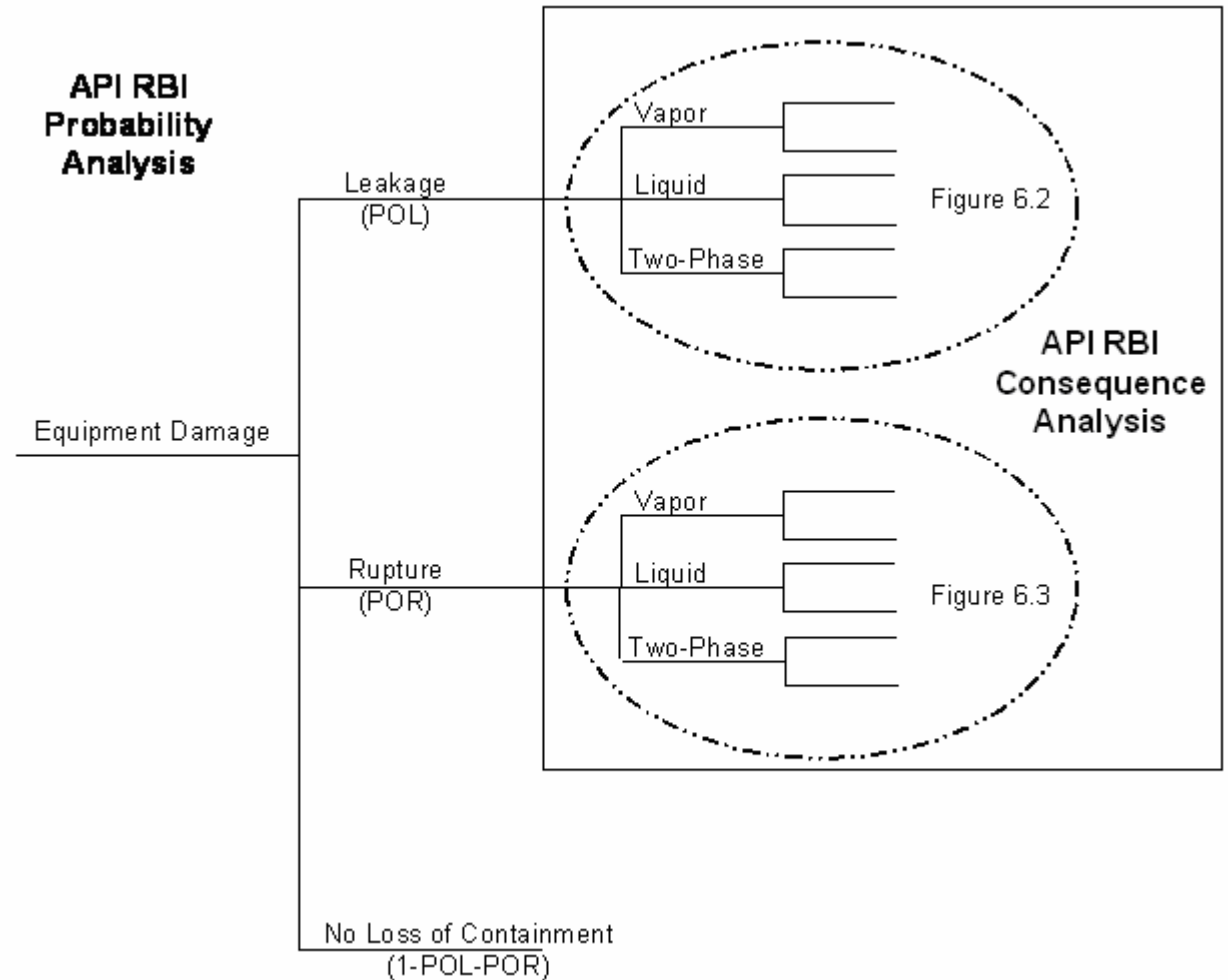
API RBI Probability Analysis

Equipment Damage

Leakage (POL)

Vapor

Liquid

Two-Phase

Figure 6.2

API RBI Consequence Analysis

Rupture (POR)

Vapor

Liquid

Two-Phase

Figure 6.3

No Loss of Containment (1-POL-POR)